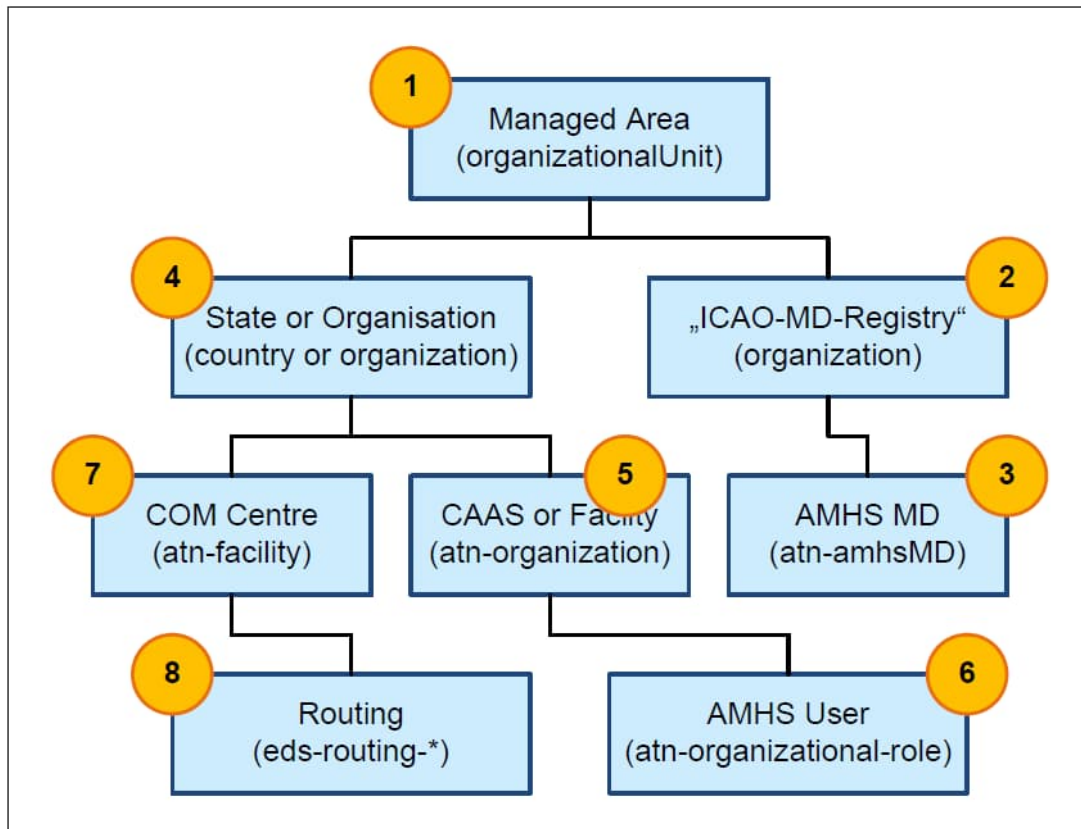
1
Managed Area
(organizationalUnit)

4
State or Organisation
(country or organization)

2
„ICAO-MD-Registry“
(organization)

7
COM Centre
(atn-facility)

5
CAAS or Facility
(atn-organization)

3
AMHS MD
(atn-amhsMD)

8
Routing
(eds-routing-*)

6
AMHS User
(atn-organizational-role)